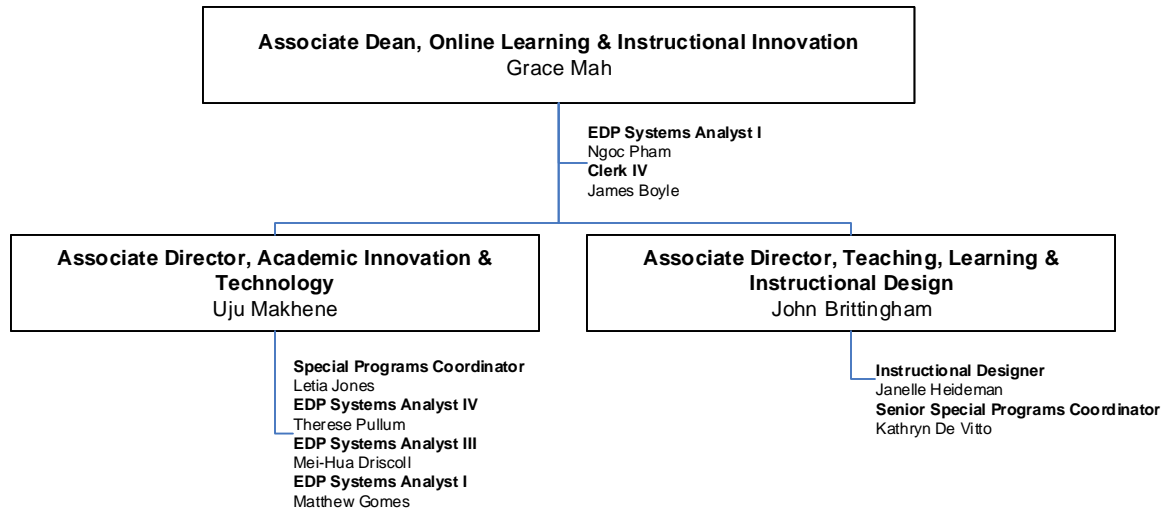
Associate Dean, Online Learning & Instructional Innovation
Grace Mah

EDP Systems Analyst I
Ngoc Pham
Clerk IV
James Boyle

Associate Director, Academic Innovation & Technology
Uju Makhene

Special Programs Coordinator
Letia Jones
EDP Systems Analyst IV
Therese Pullum
EDP Systems Analyst III
Mei-Hua Driscoll
EDP Systems Analyst I
Matthew Gomes

Associate Director, Teaching, Learning & Instructional Design
John Brittingham

Instructional Designer
Janelle Heideman
Senior Special Programs Coordinator
Kathryn De Vitto